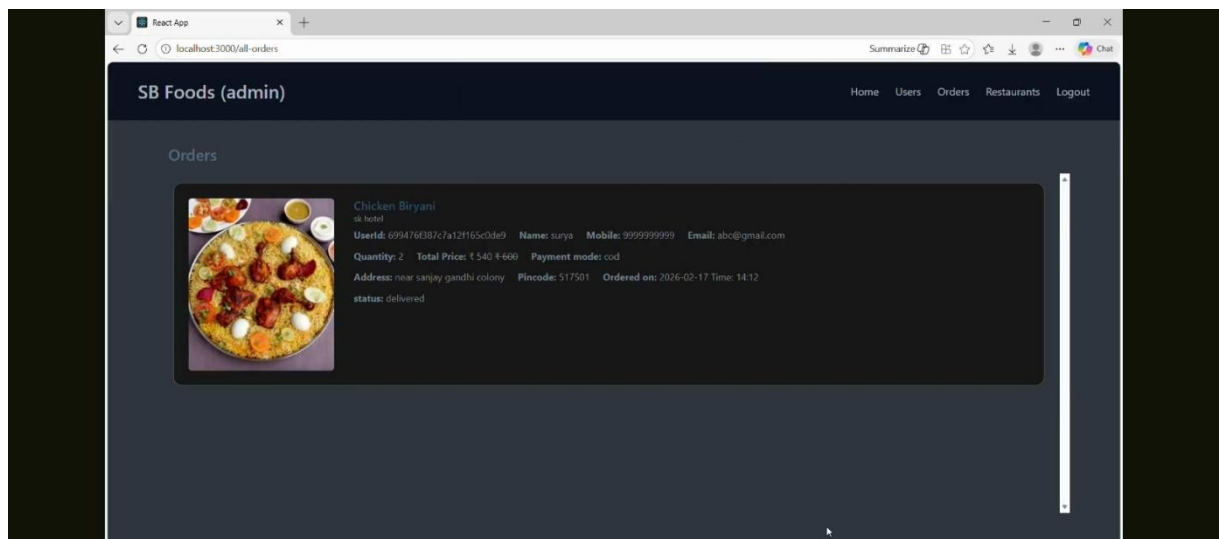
React App

localhost:3000/all-orders

Summarize

Chat

SB Foods (admin)

Home Users Orders Restaurants Logout

Orders

Chicken Biryani
sk hotel

UserId: 699476f387c7a12f165c0de9 Name: surya Mobile: 9999999999 Email: abc@gmail.com

Quantity: 2 Total Price: ₹ 540 ~~₹ 600~~ Payment mode: cod

Address: near sanjay gandhi colony Pincode: 517501 Ordered on: 2026-02-17 Time: 14:12

status: delivered